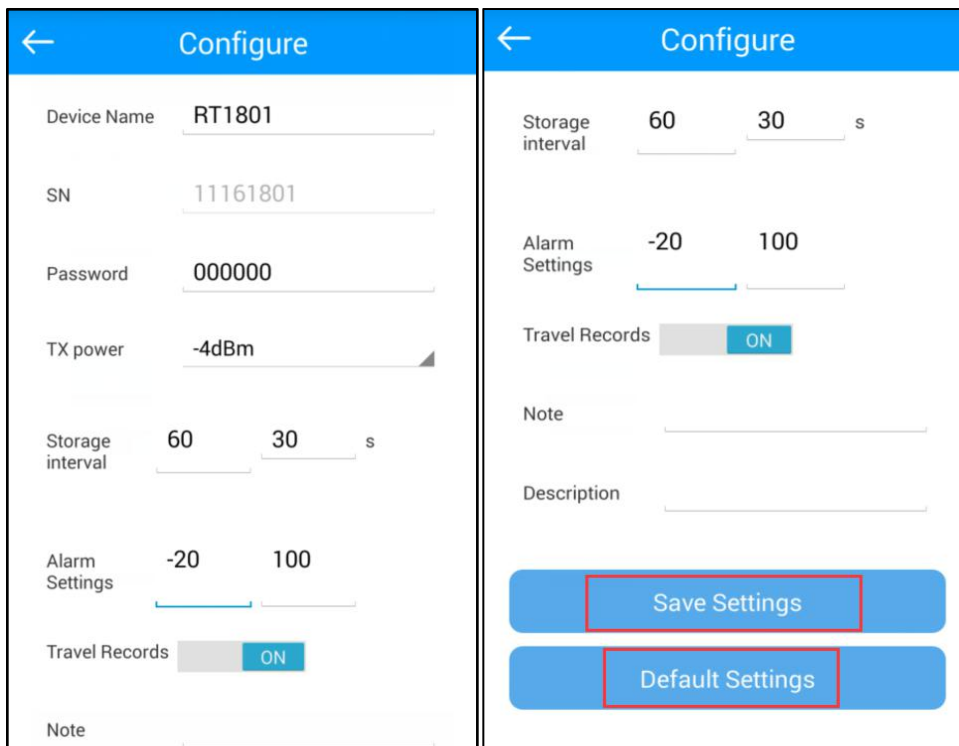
← Configure

Device Name RT1801

SN 11161801

Password 000000

TX power -4dBm

Storage interval 60 30 s

Alarm Settings -20 100

Travel Records ON

Note

← Configure

Storage interval 60 30 s

Alarm Settings -20 100

Travel Records ON

Note

Description

Save Settings

Default Settings